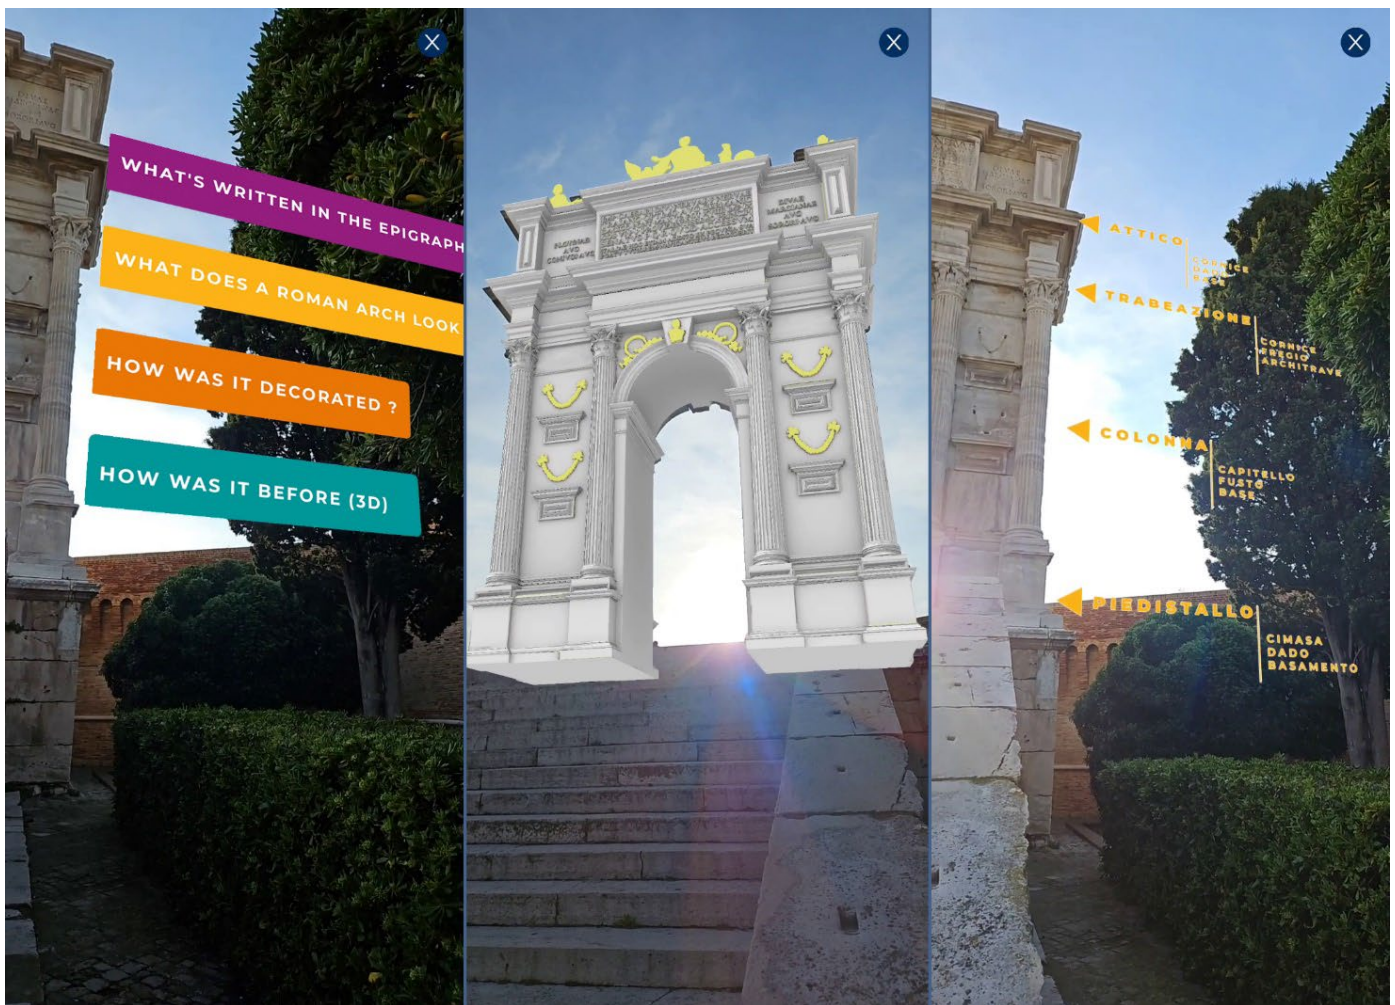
WHAT'S WRITTEN IN THE EPIGRAPH

WHAT DOES A ROMAN ARCH LOOK

HOW WAS IT DECORATED ?

HOW WAS IT BEFORE (3D)

ATTICO
CORNICE
DADO
BASE

TRABEAZIONE
CORNICE
FREGIO
ARCHITRAVE

COLONNA
CAPITELLO
FUSTO
BASE

PIEDISTALLO
CIMASA
DADO
BASAMENTO